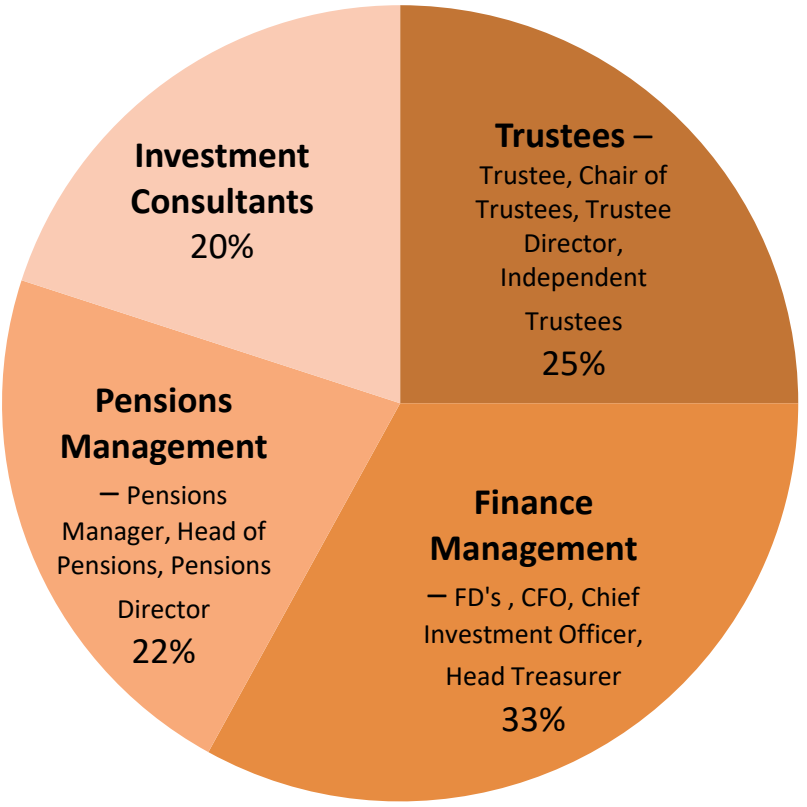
Trustees – Trustee, Chair of Trustees, Trustee Director, Independent Trustees
25%

Finance Management – FD's , CFO, Chief Investment Officer, Head Treasurer
33%

Pensions Management – Pensions Manager, Head of Pensions, Pensions Director
22%

Investment Consultants
20%